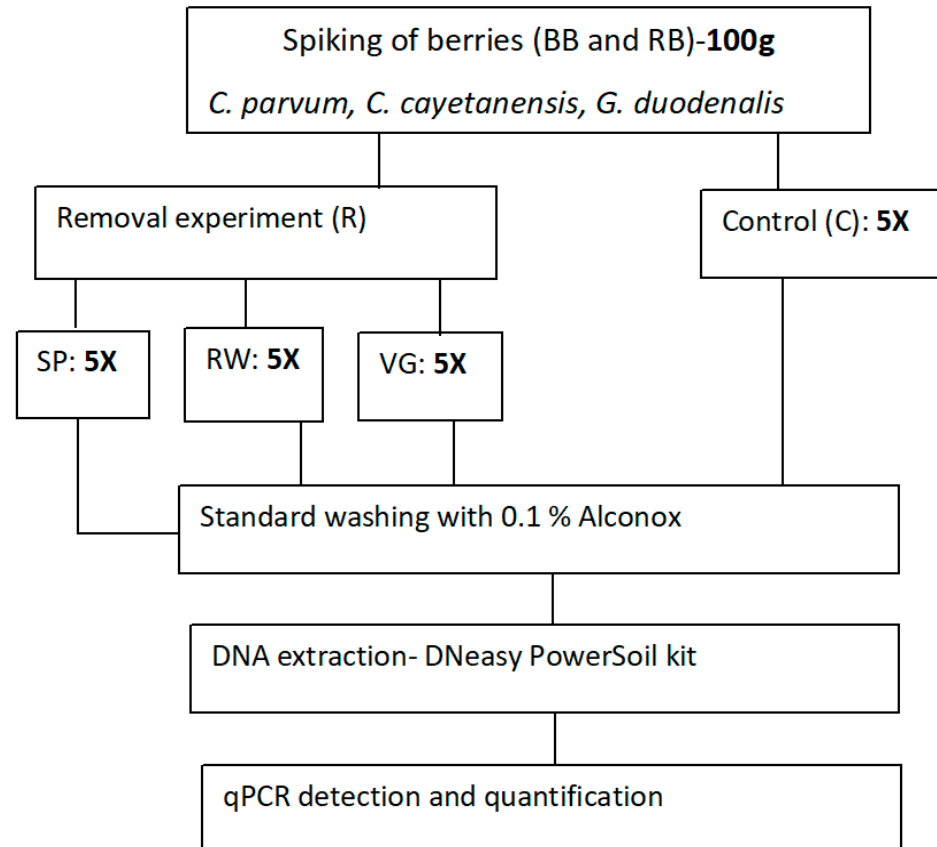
Spiking of berries (BB and RB)-100g

C. parvum, C. cayetanensis, G. duodenalis

Removal experiment (R)

Control (C): 5X

SP: 5X

RW: 5X

VG: 5X

Standard washing with 0.1 % Alconox

DNA extraction- DNeasy PowerSoil kit

qPCR detection and quantification